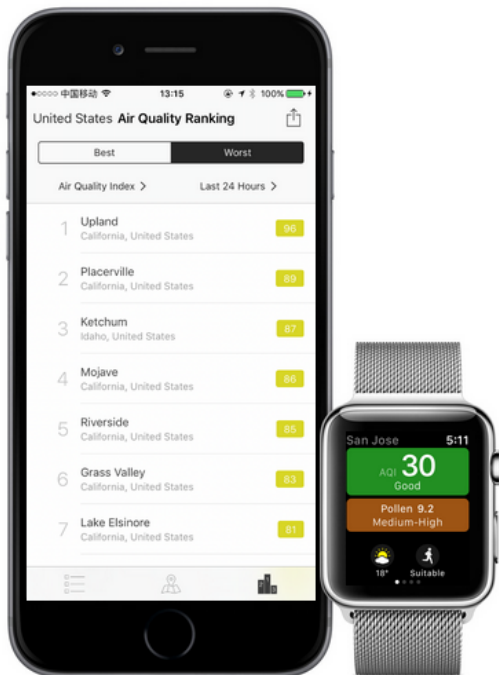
●○○○○ 中国移动 13:15 100%

United States Air Quality Ranking

Best | Worst

Air Quality Index > Last 24 Hours >

| | | |
|---|---|---|
| 1 | Upland California, United States | 96 |
| 2 | Placerville California, United States | 89 |
| 3 | Ketchum Idaho, United States | 87 |
| 4 | Mojave California, United States | 86 |
| 5 | Riverside California, United States | 85 |
| 6 | Grass Valley California, United States | 83 |
| 7 | Lake Elsinore California, United States | 81 |

San Jose 5:11

AQI 30 Good

Pollen 9.2 Medium-High

18° Suitable